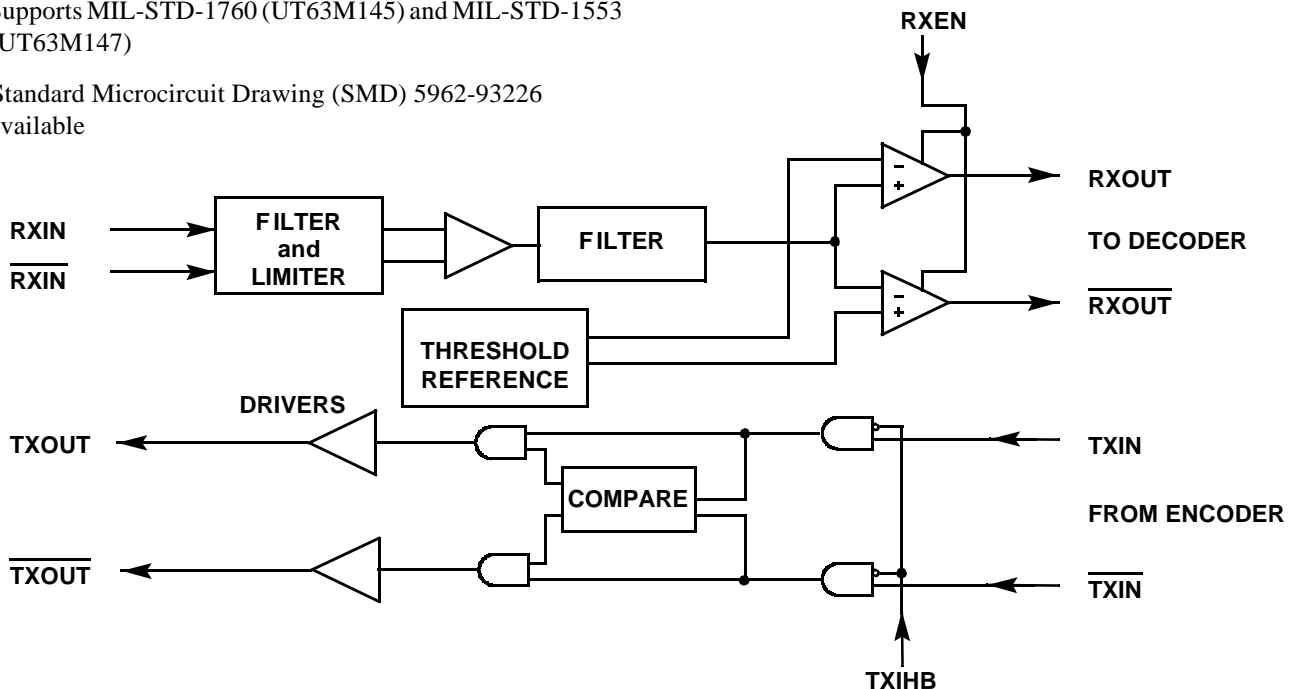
upports MIL-STD-1760 (UT63M145) and MIL-STD-1553 UT63M147)

Standard Microcircuit Drawing (SMD) 5962-93226 vailable

RXEN

RXIN
$\overline{\text{RXIN}}$

FILTER and LIMITER

FILTER

RXOUT

TO DECODER

$\overline{\text{RXOUT}}$

THRESHOLD REFERENCE

DRIVERS

TXOUT

COMPARE

TXIN

FROM ENCODER

$\overline{\text{TXOUT}}$

$\overline{\text{TXIN}}$

TXIHB